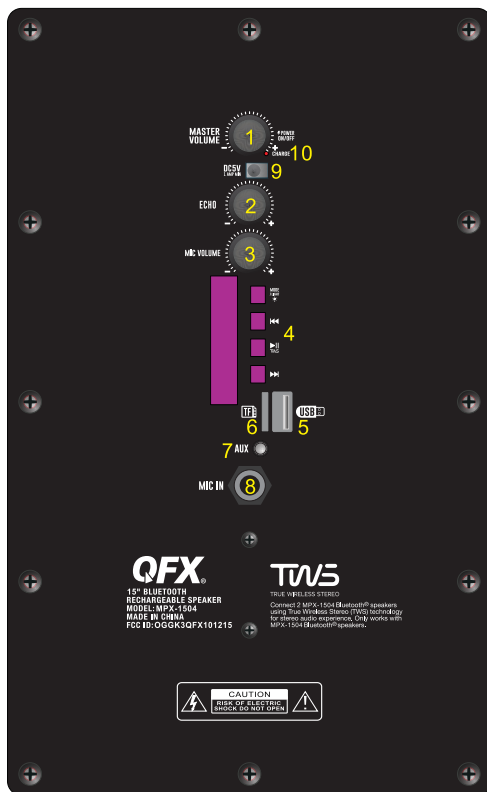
MASTER VOLUME
1
POWER ON/OFF
CHARGE
10
DC5V
9
ECHO
2
MIC VOLUME
3
MODE
4
▶II TWS
TF
6
USB
5
7 AUX
MIC IN
8
QFX
15" BLUETOOTH RECHARGEABLE SPEAKER
MODEL: MPX-1504
MADE IN CHINA
FCC ID:OGGK3QFX101215
TWS
TRUE WIRELESS STEREO
Connect 2 MPX-1504 Bluetooth® speakers using True Wireless Stereo (TWS) technology for stereo audio experience, Only works with MPX-1504 Bluetooth® speakers.
CAUTION
RISK OF ELECTRIC SHOCK DO NOT OPEN